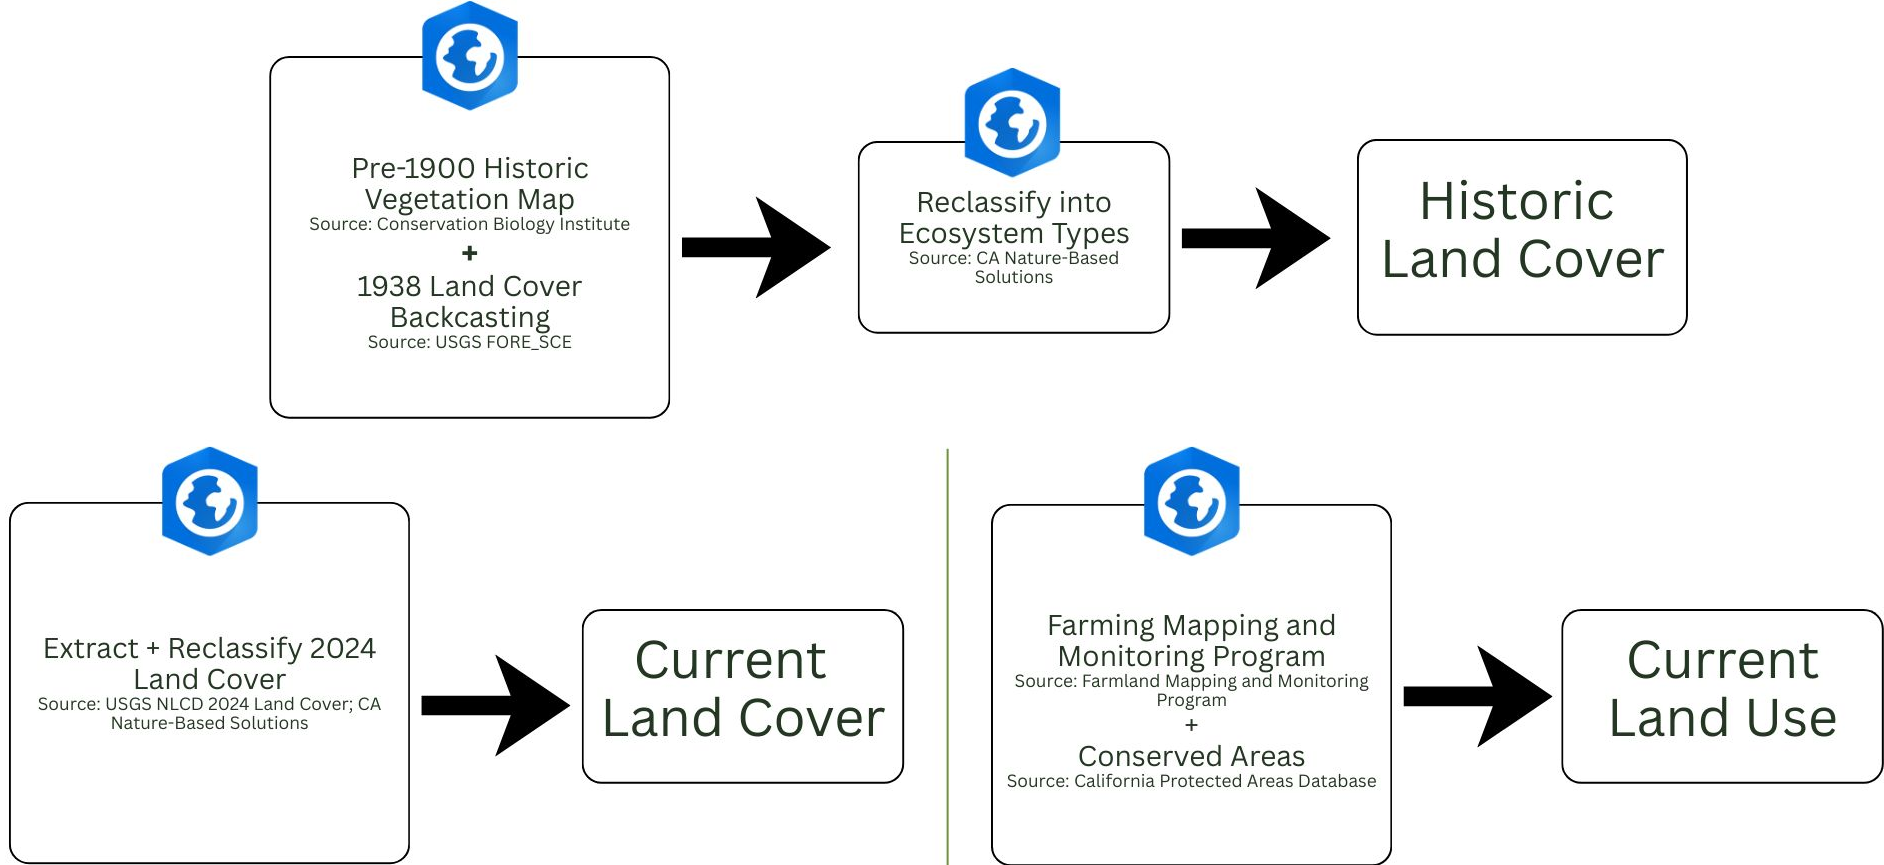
Pre-1900 Historic Vegetation Map
Source: Conservation Biology Institute
+
1938 Land Cover Backcasting
Source: USGS FORE_SCE

Reclassify into Ecosystem Types
Source: CA Nature-Based Solutions

Historic Land Cover

Extract + Reclassify 2024 Land Cover
Source: USGS NLCD 2024 Land Cover; CA Nature-Based Solutions

Current Land Cover

Farming Mapping and Monitoring Program
Source: Farmland Mapping and Monitoring Program
+
Conserved Areas
Source: California Protected Areas Database

Current Land Use